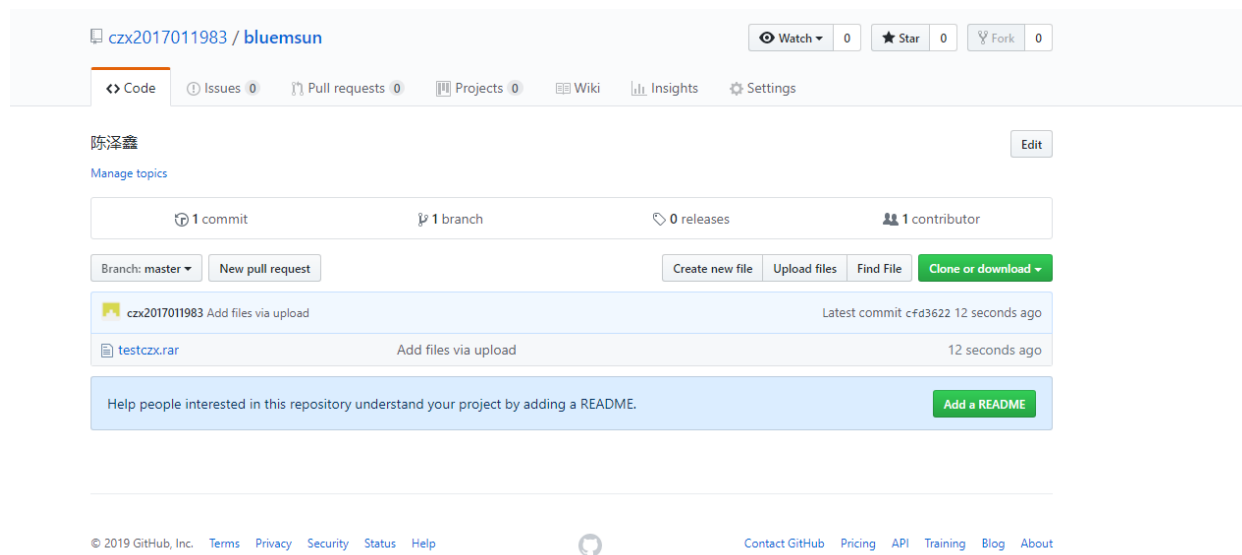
czx2017011983 / bluemsun

Watch ▾ 0 Star 0 Fork 0

<> Code Issues 0 Pull requests 0 Projects 0 Wiki Insights Settings

陈泽鑫

Edit

Manage topics

1 commit 1 branch 0 releases 1 contributor

Branch: master ▾ New pull request

Create new file Upload files Find File Clone or download ▾

czx2017011983 Add files via upload

Latest commit cfd3622 12 seconds ago

testczx.rar Add files via upload 12 seconds ago

Help people interested in this repository understand your project by adding a README.

Add a README

© 2019 GitHub, Inc. Terms Privacy Security Status Help

Contact GitHub Pricing API Training Blog About